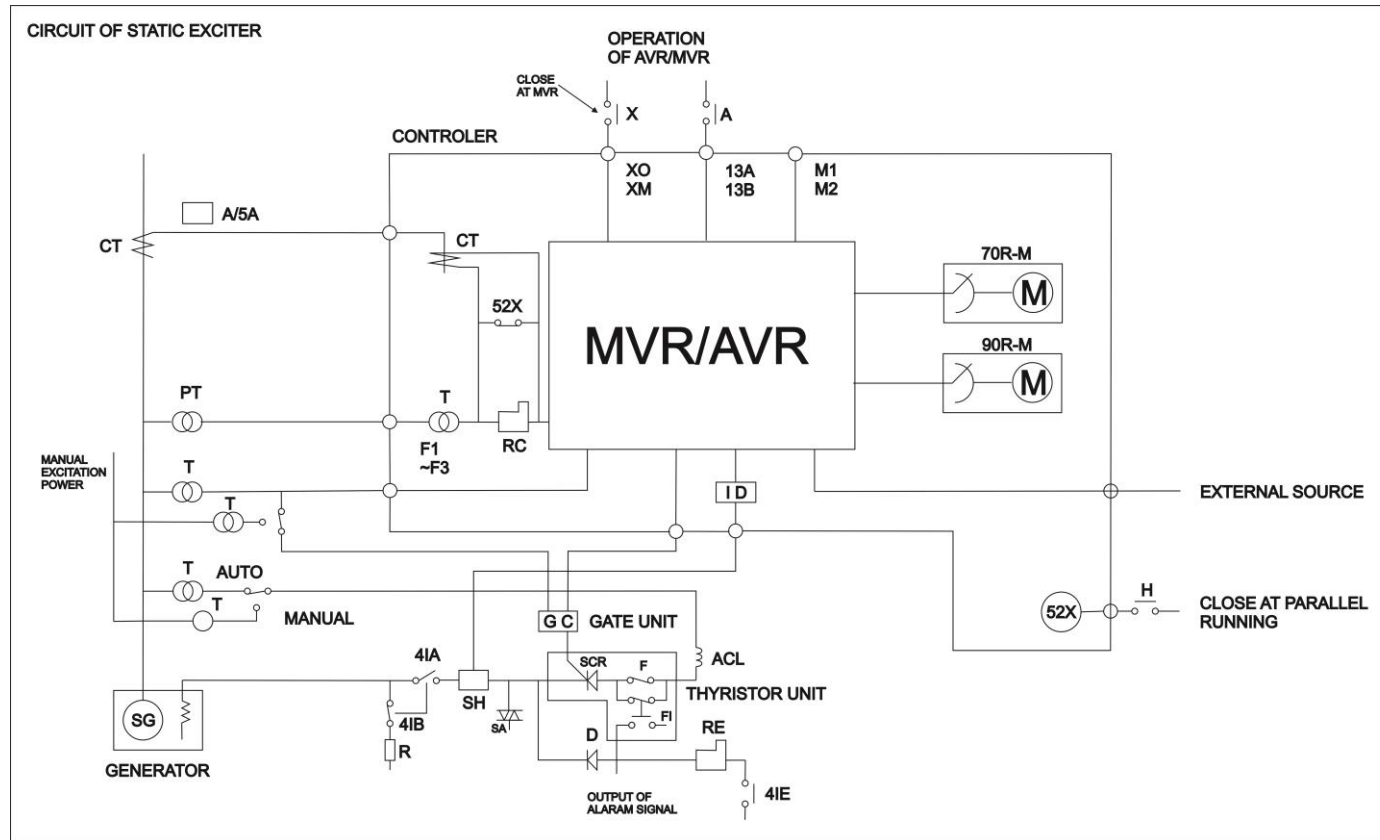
CIRCUIT OF STATIC EXCITER

OPERATION OF AVR/MVR

CLOSE AT MVR

X

A

CONTROLER

XO
XM

13A
13B

M1
M2

A/5A

CT

CT

52X

MVR/AVR

70R-M

M

90R-M

M

PT

T

F1
~F3

RC

MANUAL EXCITATION POWER

T

T

I D

EXTERNAL SOURCE

T

AUTO

T

MANUAL

G C

GATE UNIT

52X

H

CLOSE AT PARALLEL RUNNING

4IA

ACL

SCR

F

SH

THYRISTOR UNIT

SG

4IB

SA

FI

D

RE

R

GENERATOR

OUTPUT OF ALARAM SIGNAL

4IE